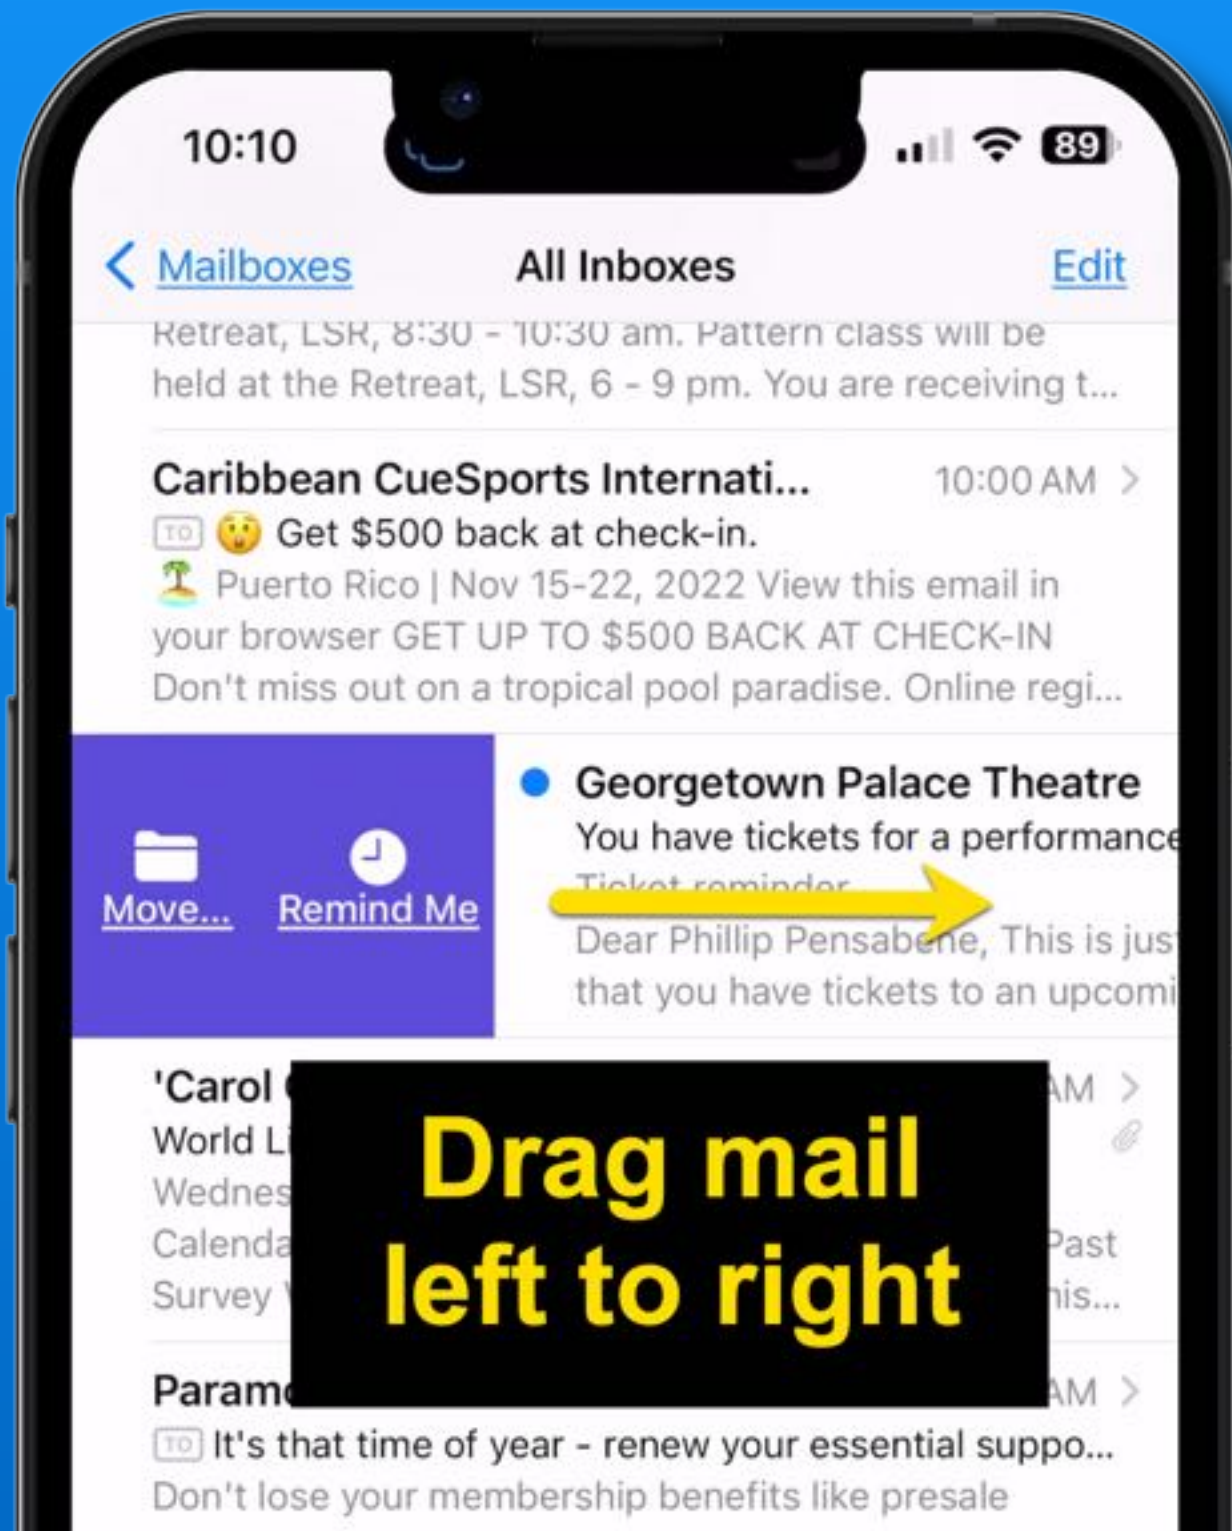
10:10

89

Mailboxes All Inboxes Edit

Retreat, LSR, 8:30 - 10:30 am. Pattern class will be held at the Retreat, LSR, 6 - 9 pm. You are receiving t...

Caribbean CueSports Internati... 10:00 AM

TO Get $500 back at check-in.

Puerto Rico | Nov 15-22, 2022 View this email in your browser GET UP TO $500 BACK AT CHECK-IN Don't miss out on a tropical pool paradise. Online regi...

Move... Remind Me

Georgetown Palace Theatre

You have tickets for a performance

Ticket reminder

Dear Phillip Pensabene, This is just that you have tickets to an upcomi

'Carol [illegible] AM

World Li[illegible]

Wednes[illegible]

Calenda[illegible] Past

Survey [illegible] his...

Drag mail left to right

Param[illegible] AM

TO It's that time of year - renew your essential suppo...

Don't lose your membership benefits like presale